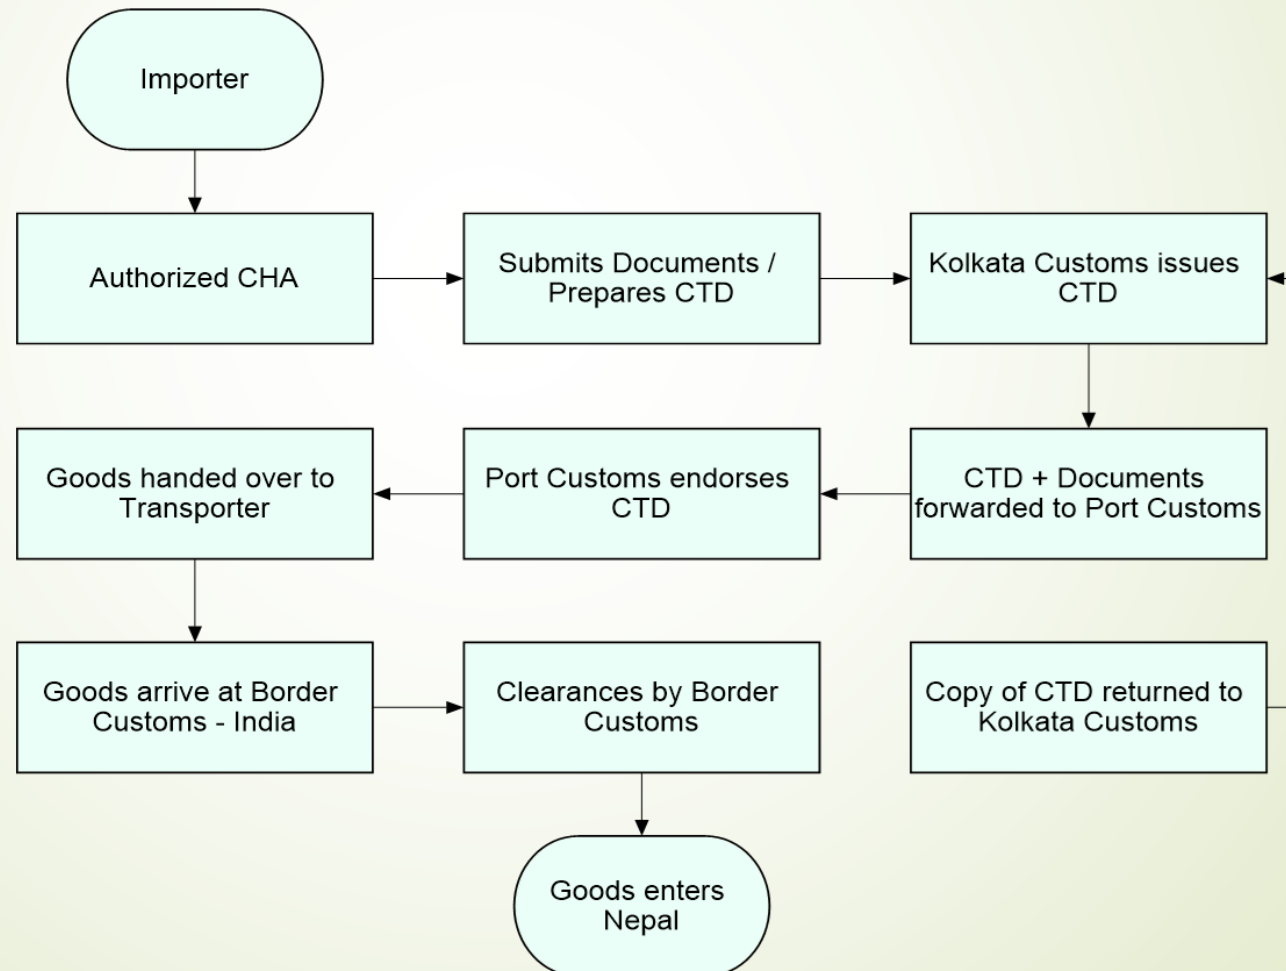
Importer

Authorized CHA

Submits Documents / Prepares CTD

Kolkata Customs issues CTD

CTD + Documents forwarded to Port Customs

Port Customs endorses CTD

Goods handed over to Transporter

Goods arrive at Border Customs - India

Clearances by Border Customs

Copy of CTD returned to Kolkata Customs

Goods enters Nepal